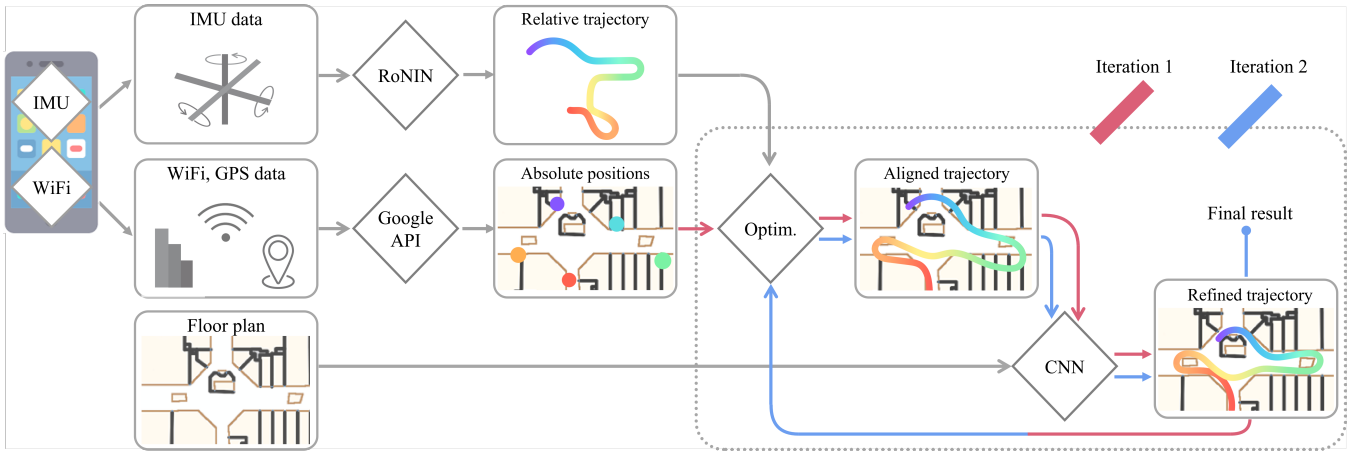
IMU

WiFi

IMU data

RoNIN

Relative trajectory

WiFi, GPS data

Google API

Absolute positions

Floor plan

Iteration 1

Iteration 2

Optim.

Aligned trajectory

Final result

CNN

Refined trajectory